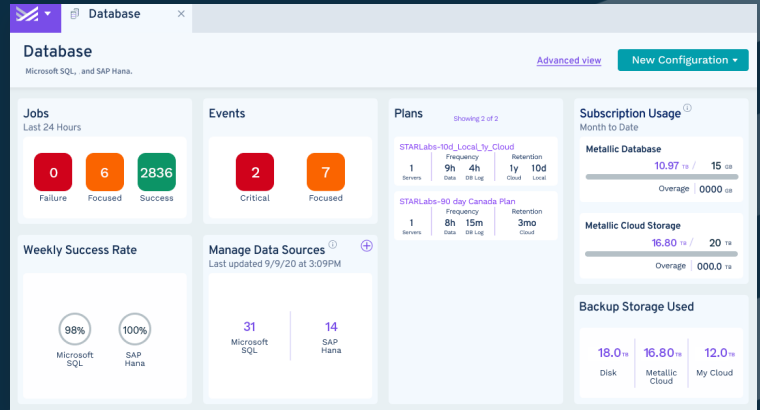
Database ×

Database
Microsoft SQL, and SAP Hana.

Advanced view
New Configuration ▾

Jobs
Last 24 Hours

| 0 | 6 | 2836 |
|---|---|---|
| Failure | Focused | Success |

Events

| 2 | 7 |
|---|---|
| Critical | Focused |

Plans
Showing 2 of 2

STARLabs-10d_Local_1y_Cloud

| | Frequency | | Retention | |
|---|---|---|---|---|
| 1 | 9h | 4h | 1y | 10d |
| Servers | Data | DB Log | Cloud | Local |

STARLabs-90 day Canada Plan

| | Frequency | | Retention |
|---|---|---|---|
| 1 | 8h | 15m | 3mo |
| Servers | Data | DB Log | Cloud |

Subscription Usage ⓘ
Month to Date

Metallic Database
10.97 TB / 15 GB
Overage 0000 GB

Metallic Cloud Storage
16.80 TB / 20 TB
Overage 000.0 TB

Weekly Success Rate

98%
Microsoft SQL

100%
SAP Hana

Manage Data Sources ⓘ
Last updated 9/9/20 at 3:09PM

31
Microsoft SQL

14
SAP Hana

Backup Storage Used

18.0 TB
Disk

16.80 TB
Metallic Cloud

12.0 TB
My Cloud